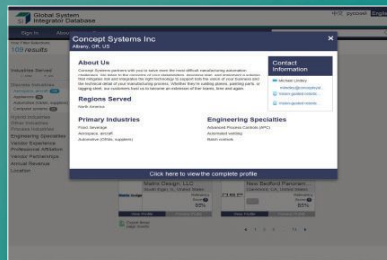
Global System Integrator Database

Sign In

Concept Systems Inc
Albany, OR, US

About Us
Concept Systems partners with you to solve even the most difficult manufacturing automation challenges. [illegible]

Regions Served
North America

Primary Industries
Food / beverage
Aerospace, aircraft
Automotive (OEM / supplier)

Engineering Specialties
Advanced Process Control (APC)
Automated testing
Batch controls

Contact Information
Michael Lindley
mlindley@conceptsys...
Visit a guided website
Visit a guided website

Click here to view the complete profile

103 results

Industries Served
Engineering Specialties
Vendor Experience
Professional Affiliation
Vendor Partnerships
Annual Revenue
Location

Bigelow Design, LLC
North Bend, Washington

New Bedford Panelboard...

View Profile

1 2 3 ... 11 »